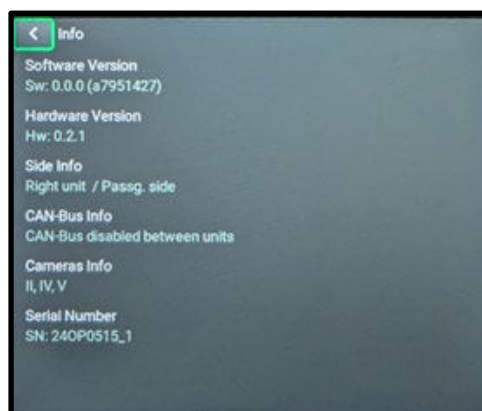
Info

Software Version
Sw: 0.0.0 (a7951427)

Hardware Version
Hw: 0.2.1

Side Info
Right unit / Passg. side

CAN-Bus Info
CAN-Bus disabled between units

Cameras Info
II, IV, V

Serial Number
SN: 24OP0515_1